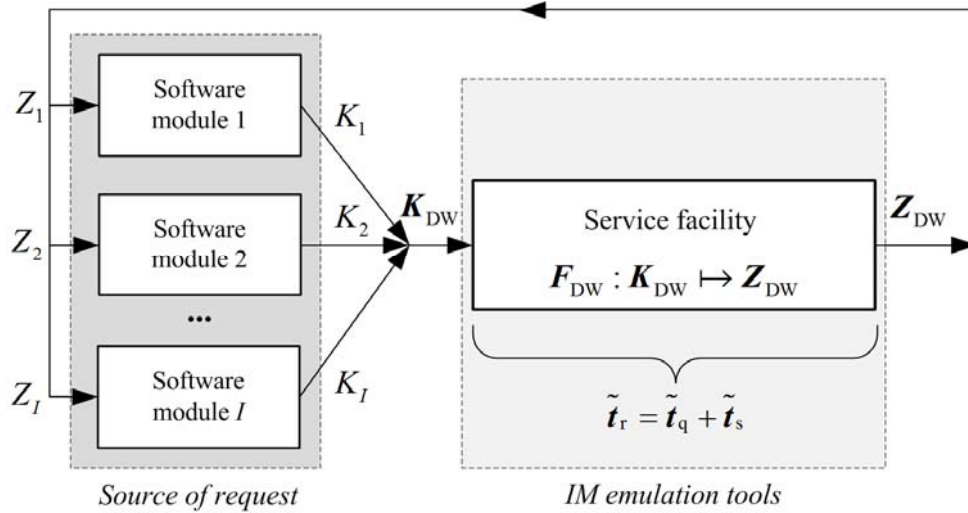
$Z_1$

Software module 1

$K_1$

$Z_2$

Software module 2

$K_2$

$\boldsymbol{K}_{\mathrm{DW}}$

Service facility

$\boldsymbol{F}_{\mathrm{DW}} : \boldsymbol{K}_{\mathrm{DW}} \mapsto \boldsymbol{Z}_{\mathrm{DW}}$

$\boldsymbol{Z}_{\mathrm{DW}}$

...

$Z_I$

Software module $I$

$K_I$

$\tilde{\boldsymbol{t}}_{\mathrm{r}} = \tilde{\boldsymbol{t}}_{\mathrm{q}} + \tilde{\boldsymbol{t}}_{\mathrm{s}}$

*Source of request*

*IM emulation tools*